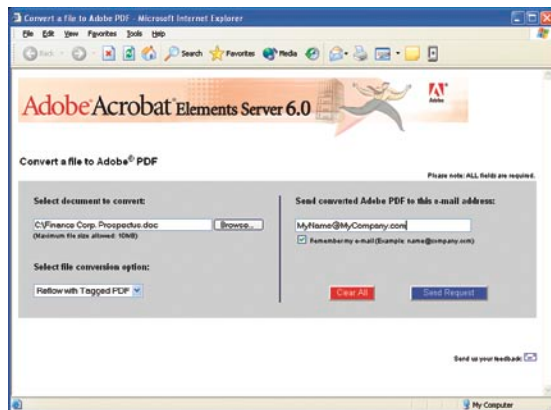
Convert a file to Adobe PDF - Microsoft Internet Explorer

File Edit View Favorites Tools Help

Back Search Favorites Media

Adobe Acrobat Elements Server 6.0

Adobe

Convert a file to Adobe® PDF

Please note: ALL fields are required.

Select document to convert:

C:\Finance Corp. Prospectus.doc

Browse...

(Maximum file size allowed: 10MB)

Select file conversion option:

Reflow with Tagged PDF

Send converted Adobe PDF to this e-mail address:

MyName@MyCompany.com

Remember my e-mail (Example: name@company.com)

Clear All

Send Request

Send us your feedback

My Computer